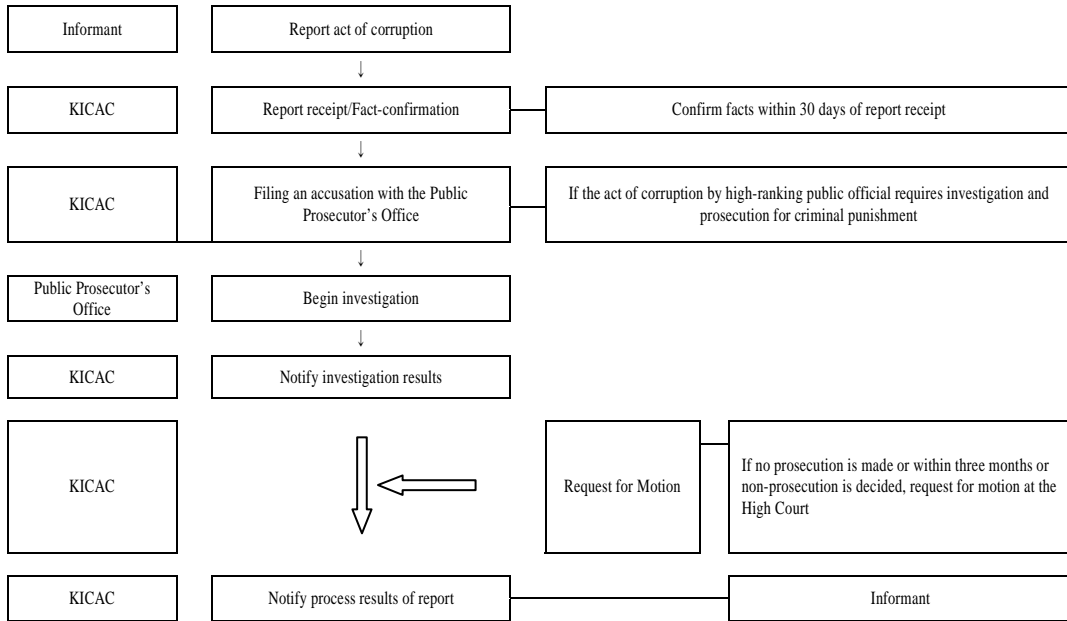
Informant

Report act of corruption

KICAC

Report receipt/Fact-confirmation

Confirm facts within 30 days of report receipt

KICAC

Filing an accusation with the Public Prosecutor's Office

If the act of corruption by high-ranking public official requires investigation and prosecution for criminal punishment

Public Prosecutor's Office

Begin investigation

KICAC

Notify investigation results

KICAC

Request for Motion

If no prosecution is made or within three months or non-prosecution is decided, request for motion at the High Court

KICAC

Notify process results of report

Informant